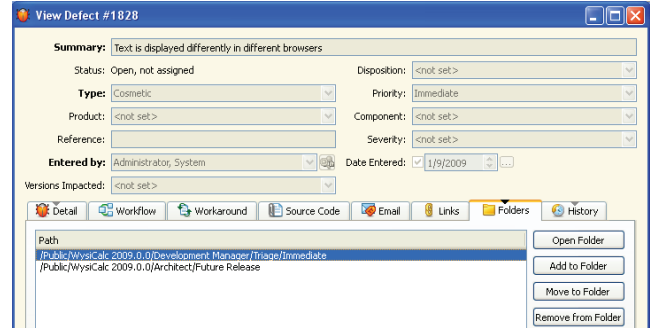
View Defect #1828

Summary: Text is displayed differently in different browsers

Status: Open, not assigned

Disposition: <not set>

Type: Cosmetic

Priority: Immediate

Product: <not set>

Component: <not set>

Reference:

Severity: <not set>

Entered by: Administrator, System

Date Entered: 1/9/2009

Versions Impacted: <not set>

Detail | Workflow | Workaround | Source Code | Email | Links | Folders | History

Path

/Public/WysiCalc 2009.0.0/Development Manager/Triage/Immediate

/Public/WysiCalc 2009.0.0/Architect/Future Release

Open Folder

Add to Folder

Move to Folder

Remove from Folder